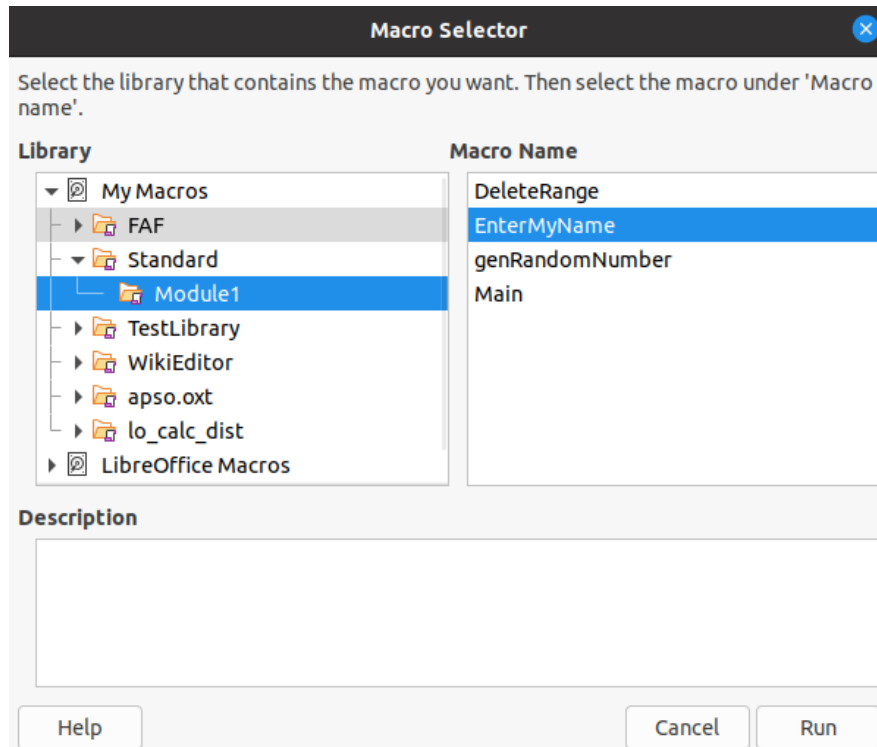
Macro Selector

Select the library that contains the macro you want. Then select the macro under 'Macro name'.

Library

My Macros
FAF
Standard
Module1
TestLibrary
WikiEditor
apso.oxt
lo_calc_dist
LibreOffice Macros

Macro Name

DeleteRange
EnterMyName
genRandomNumber
Main

Description

Help

Cancel

Run